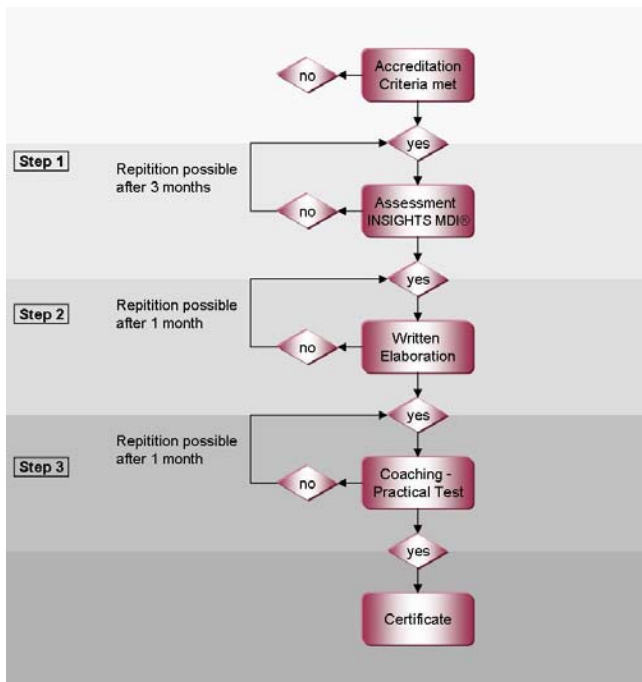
no

Accreditation Criteria met

yes

Step 1

Repitition possible after 3 months

no

Assessment INSIGHTS MDI®

yes

Step 2

Repitition possible after 1 month

no

Written Elaboration

yes

Step 3

Repitition possible after 1 month

no

Coaching - Practical Test

yes

Certificate